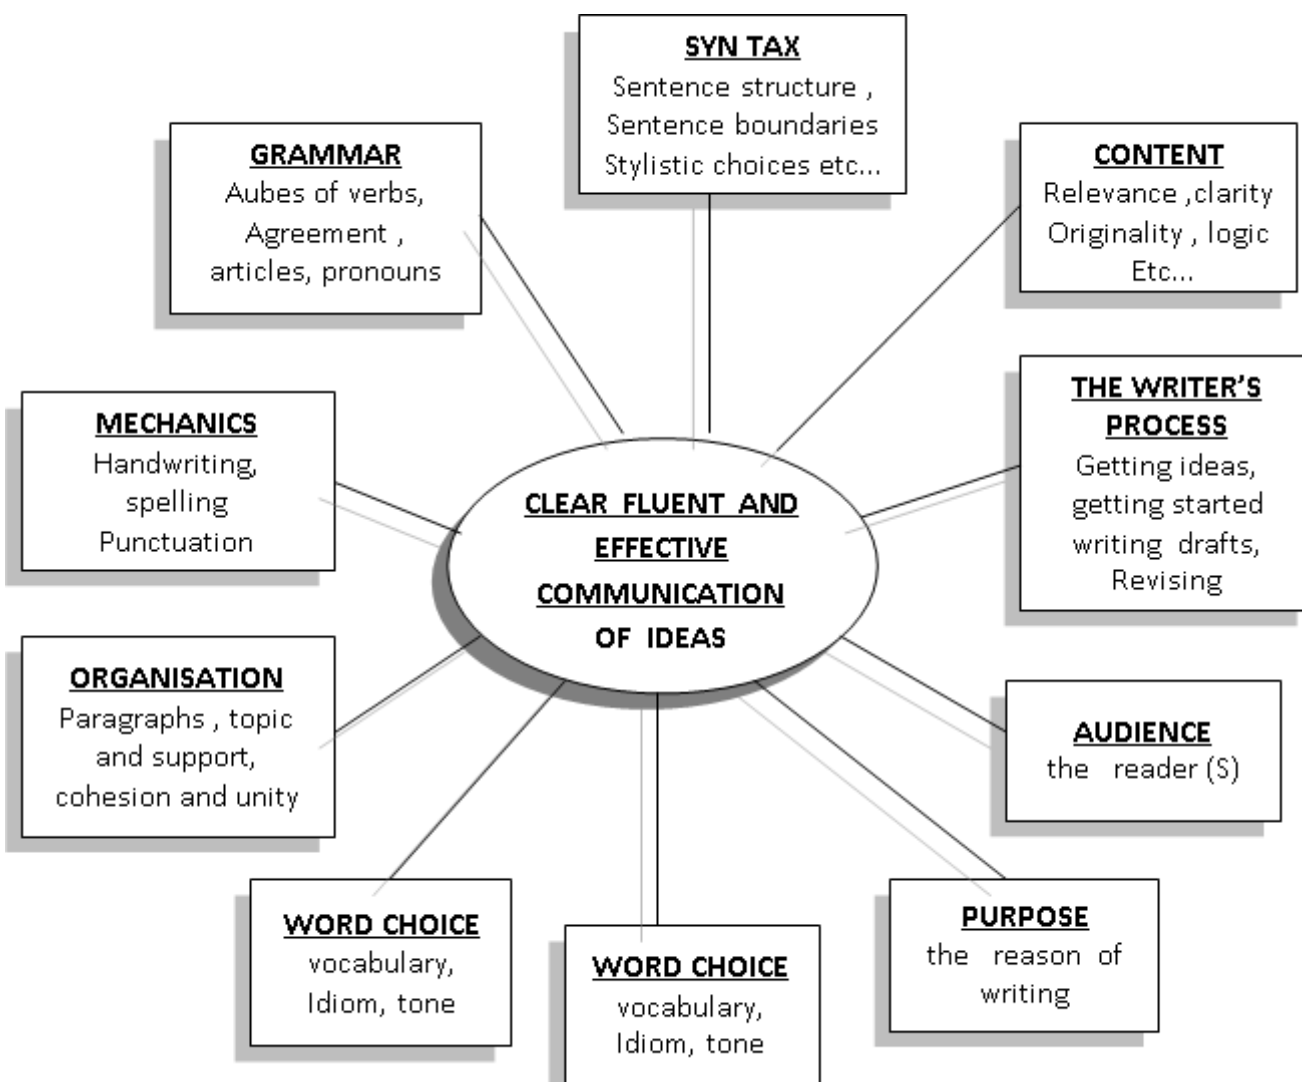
SYN TAX
Sentence structure ,
Sentence boundaries
Stylistic choices etc...

GRAMMAR
Aubes of verbs,
Agreement ,
articles, pronouns

CONTENT
Relevance ,clarity
Originality , logic
Etc...

MECHANICS
Handwriting,
spelling
Punctuation

CLEAR FLUENT AND EFFECTIVE COMMUNICATION OF IDEAS

THE WRITER'S PROCESS
Getting ideas,
getting started
writing drafts,
Revising

ORGANISATION
Paragraphs , topic
and support,
cohesion and unity

AUDIENCE
the reader (S)

WORD CHOICE
vocabulary,
Idiom, tone

WORD CHOICE
vocabulary,
Idiom, tone

PURPOSE
the reason of
writing